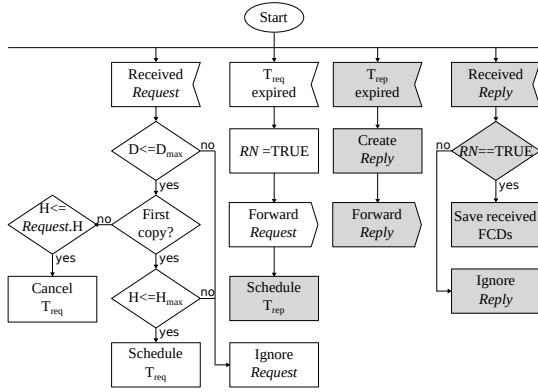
Start

Received *Request*

$T_{req}$ expired

$T_{rep}$ expired

Received *Reply*

D<=$D_{max}$

no

yes

H<= *Request*.H

no

First copy?

yes

Cancel $T_{req}$

H<=$H_{max}$

no

yes

Schedule $T_{req}$

*RN* =TRUE

Forward *Request*

Schedule $T_{rep}$

Ignore *Request*

Create *Reply*

Forward *Reply*

no

*RN*==TRUE

yes

Save received FCDs

Ignore *Reply*